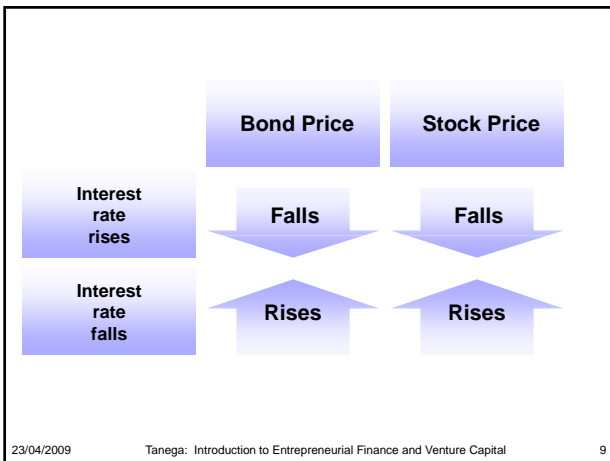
|  | Bond Price | Stock Price |
|---|---|---|
| Interest rate rises | Falls | Falls |
| Interest rate falls | Rises | Rises |

23/04/2009 Tanega: Introduction to Entrepreneurial Finance and Venture Capital 9